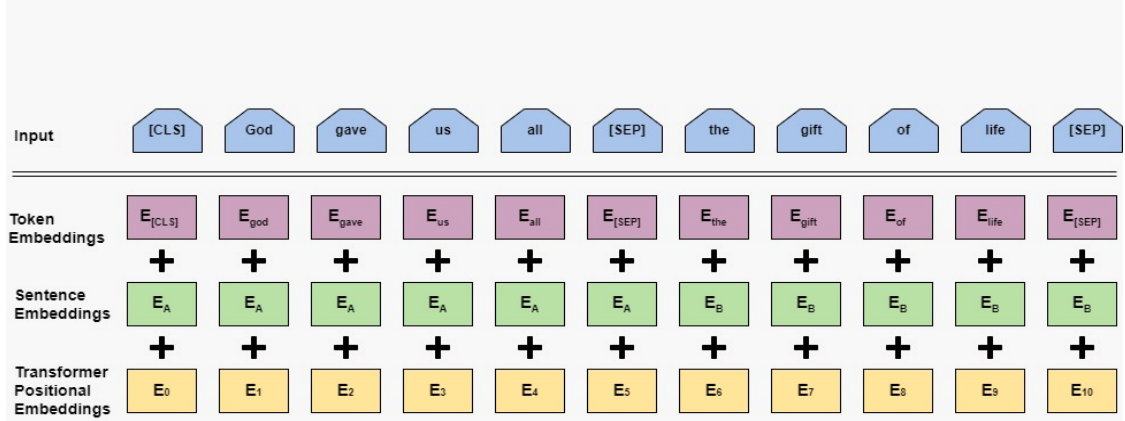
Input

[CLS] God gave us all [SEP] the gift of life [SEP]

Token Embeddings

$E_{[CLS]}$ $E_{god}$ $E_{gave}$ $E_{us}$ $E_{all}$ $E_{[SEP]}$ $E_{the}$ $E_{gift}$ $E_{of}$ $E_{life}$ $E_{[SEP]}$

+ + + + + + + + + + +

Sentence Embeddings

$E_A$ $E_A$ $E_A$ $E_A$ $E_A$ $E_A$ $E_B$ $E_B$ $E_B$ $E_B$ $E_B$

+ + + + + + + + + + +

Transformer Positional Embeddings

$E_0$ $E_1$ $E_2$ $E_3$ $E_4$ $E_5$ $E_6$ $E_7$ $E_8$ $E_9$ $E_{10}$